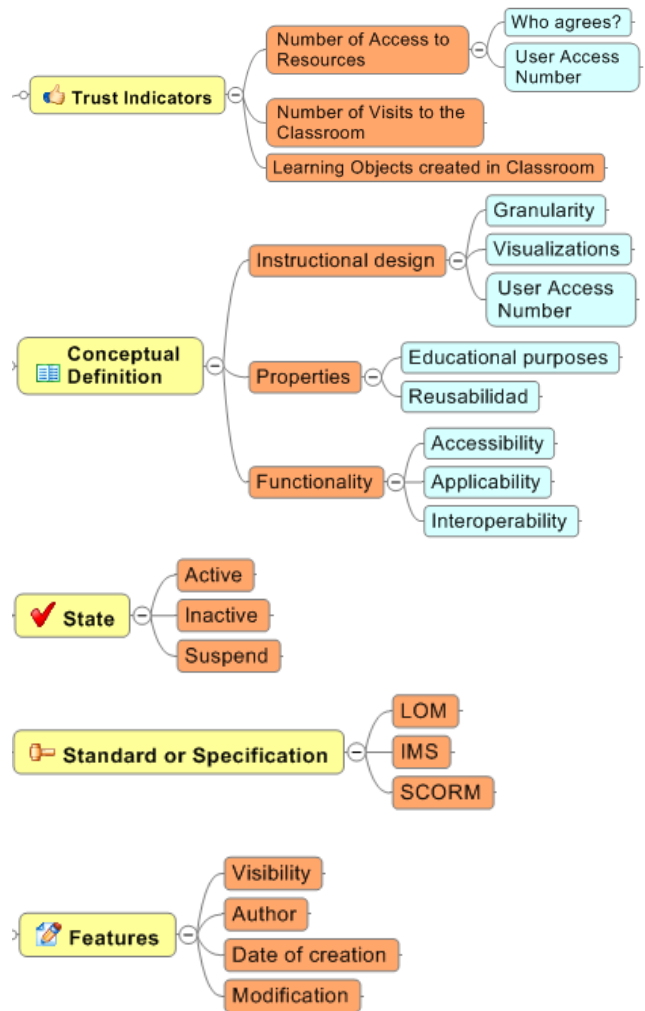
Trust Indicators
Number of Access to Resources
Who agrees?
User Access Number
Number of Visits to the Classroom
Learning Objects created in Classroom

Conceptual Definition
Instructional design
Granularity
Visualizations
User Access Number
Properties
Educational purposes
Reusabilidad
Functionality
Accessibility
Applicability
Interoperability

State
Active
Inactive
Suspend

Standard or Specification
LOM
IMS
SCORM

Features
Visibility
Author
Date of creation
Modification